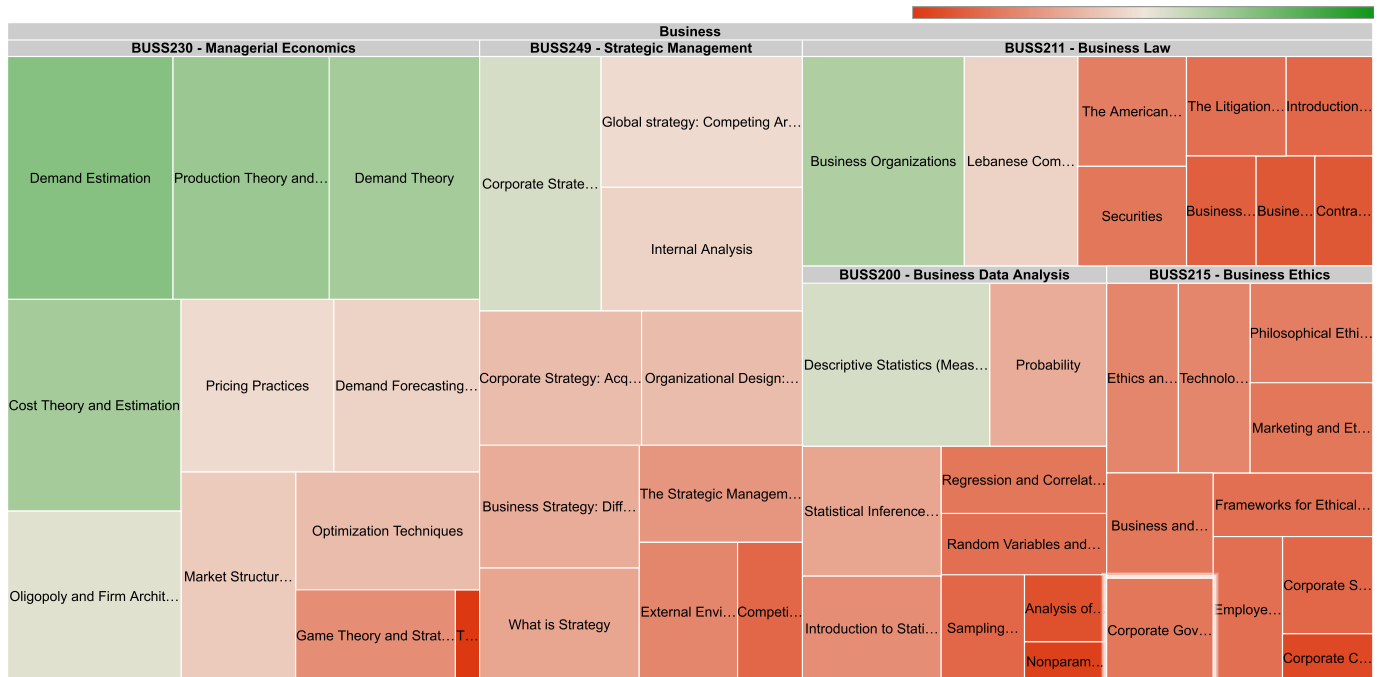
Business

BUSS230 - Managerial Economics

Demand Estimation

Production Theory and…

Demand Theory

Cost Theory and Estimation

Pricing Practices

Demand Forecasting…

Oligopoly and Firm Archit…

Market Structur…

Optimization Techniques

Game Theory and Strat…

T…

BUSS249 - Strategic Management

Corporate Strate…

Global strategy: Competing Ar…

Internal Analysis

Corporate Strategy: Acq…

Organizational Design:…

Business Strategy: Diff…

The Strategic Managem…

What is Strategy

External Envi…

Competi…

BUSS211 - Business Law

Business Organizations

Lebanese Com…

The American…

The Litigation…

Introduction…

Securities

Business…

Busine…

Contra…

BUSS200 - Business Data Analysis

Descriptive Statistics (Meas…

Probability

Statistical Inference…

Regression and Correlat…

Random Variables and…

Introduction to Stati…

Sampling…

Analysis of…

Nonparam…

BUSS215 - Business Ethics

Ethics an…

Technolo…

Philosophical Ethi…

Marketing and Et…

Business and…

Frameworks for Ethical…

Corporate Gov…

Employe…

Corporate S…

Corporate C…